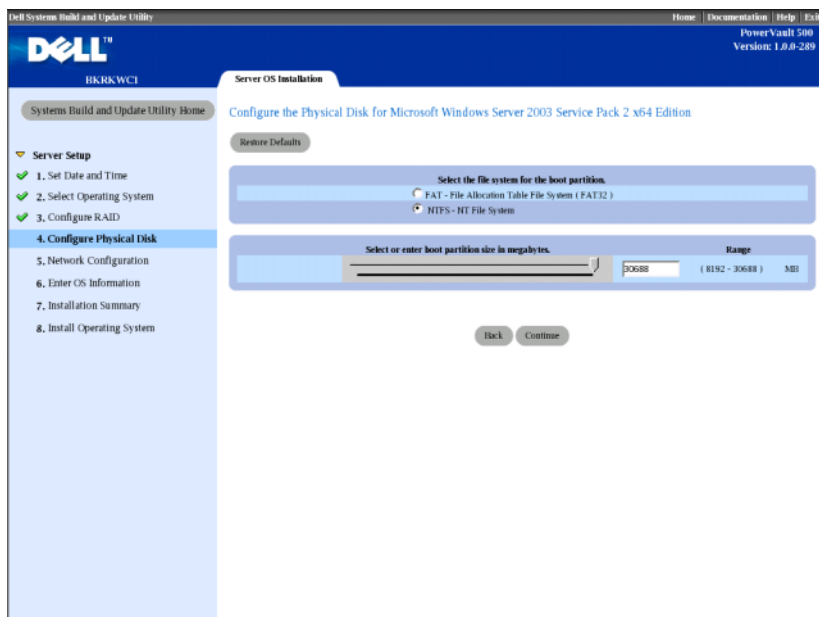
Dell Systems Build and Update Utility

Home | Documentation | Help | Exit

DELL™

PowerVault 500
Version: 1.0.0-289

BKRKWC1

Server OS Installation

Systems Build and Update Utility Home

Server Setup

1. Set Date and Time

2. Select Operating System

3. Configure RAID

4. Configure Physical Disk

5. Network Configuration

6. Enter OS Information

7. Installation Summary

8. Install Operating System

Configure the Physical Disk for Microsoft Windows Server 2003 Service Pack 2 x64 Edition

Restore Defaults

Select the file system for the boot partition.

FAT - File Allocation Table File System ( FAT32 )

NTFS - NT File System

Select or enter boot partition size in megabytes.

Range

30688

( 8192 - 30688 )

MB

Back

Continue